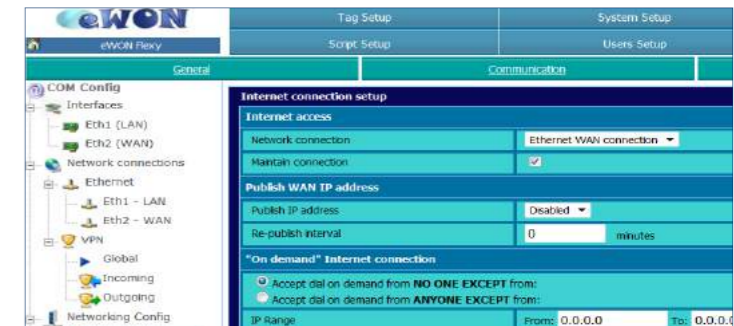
eWON
eWON Flexy
Tag Setup
System Setup
Script Setup
Users Setup
General
Communication

COM Config
Interfaces
Eth1 (LAN)
Eth2 (WAN)
Network connections
Ethernet
Eth1 - LAN
Eth2 - WAN
VPN
Global
Incoming
Outgoing
Networking Config

Internet connection setup
Internet access

| Network connection | Ethernet WAN connection |
|---|---|
| Maintain connection | ☑ |

Publish WAN IP address

| Publish IP address | Disabled |
|---|---|
| Re-publish interval | 0 minutes |

"On demand" Internet connection

Accept dial on demand from NO ONE EXCEPT from:
Accept dial on demand from ANYONE EXCEPT from:

| IP Range | From: 0.0.0.0 | To: 0.0.0.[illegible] |
|---|---|---|